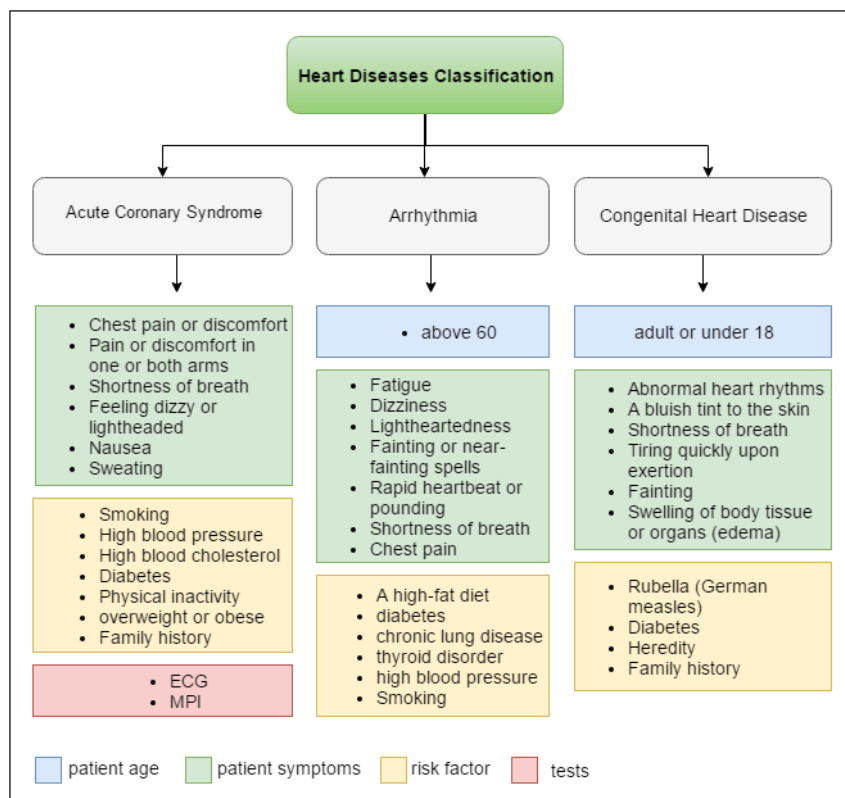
Heart Diseases Classification

Acute Coronary Syndrome

Arrhythmia

Congenital Heart Disease

- Chest pain or discomfort
- Pain or discomfort in one or both arms
- Shortness of breath
- Feeling dizzy or lightheaded
- Nausea
- Sweating

- Smoking
- High blood pressure
- High blood cholesterol
- Diabetes
- Physical inactivity
- overweight or obese
- Family history

- ECG
- MPI

- above 60

- Fatigue
- Dizziness
- Lightheartedness
- Fainting or near-fainting spells
- Rapid heartbeat or pounding
- Shortness of breath
- Chest pain

- A high-fat diet
- diabetes
- chronic lung disease
- thyroid disorder
- high blood pressure
- Smoking

adult or under 18

- Abnormal heart rhythms
- A bluish tint to the skin
- Shortness of breath
- Tiring quickly upon exertion
- Fainting
- Swelling of body tissue or organs (edema)

- Rubella (German measles)
- Diabetes
- Heredity
- Family history

patient age patient symptoms risk factor tests